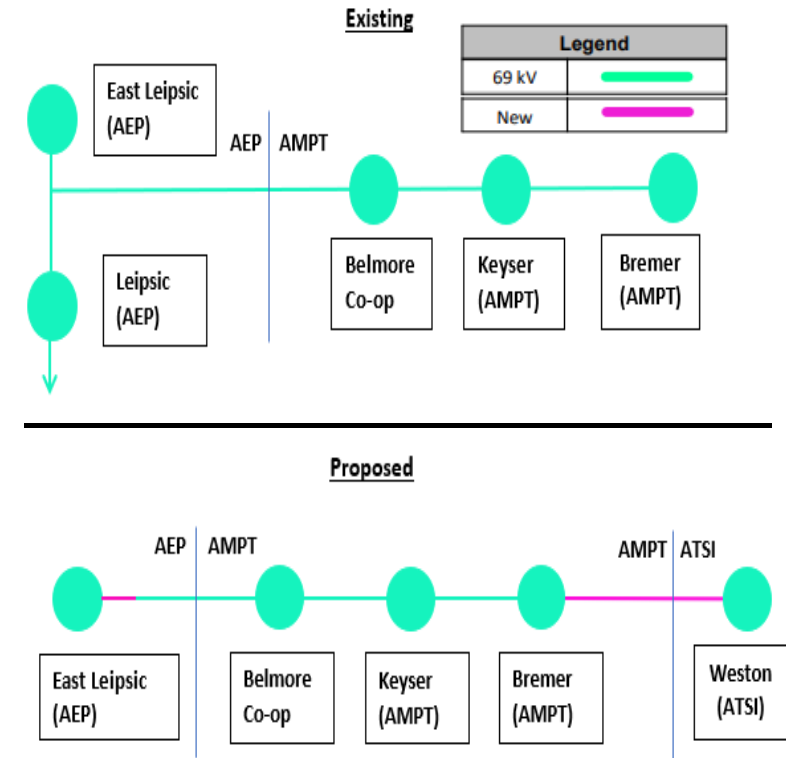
Existing

| Legend | |
|---|---|
| 69 kV | |
| New | |

East Leipsic (AEP)

AEP AMPT

Leipsic (AEP)

Belmore Co-op

Keyser (AMPT)

Bremer (AMPT)

Proposed

AEP AMPT

AMPT ATSI

East Leipsic (AEP)

Belmore Co-op

Keyser (AMPT)

Bremer (AMPT)

Weston (ATSI)